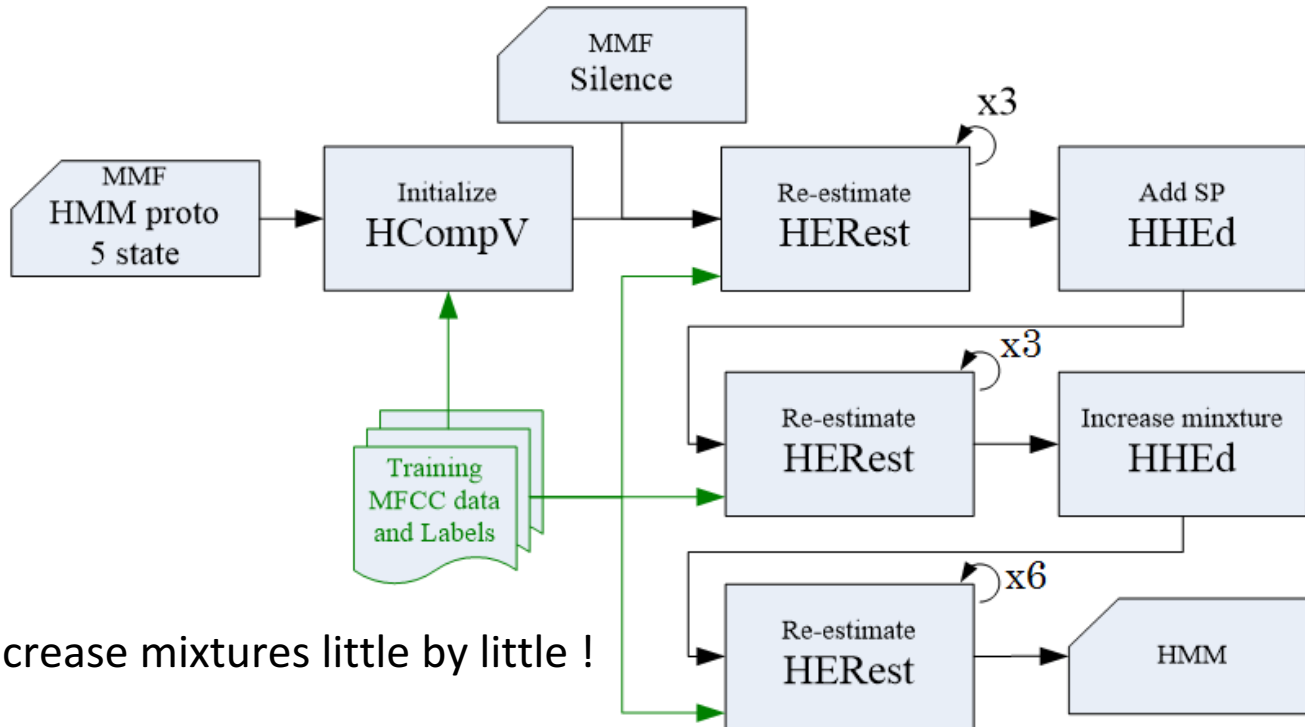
MMF
Silence

x3

MMF
HMM proto
5 state

Initialize
HCompV

Re-estimate
HERest

Add SP
HHEd

x3

Re-estimate
HERest

Increase minxture
HHEd

Training
MFCC data
and Labels

x6

crease mixtures little by little !

Re-estimate
HERest

HMM